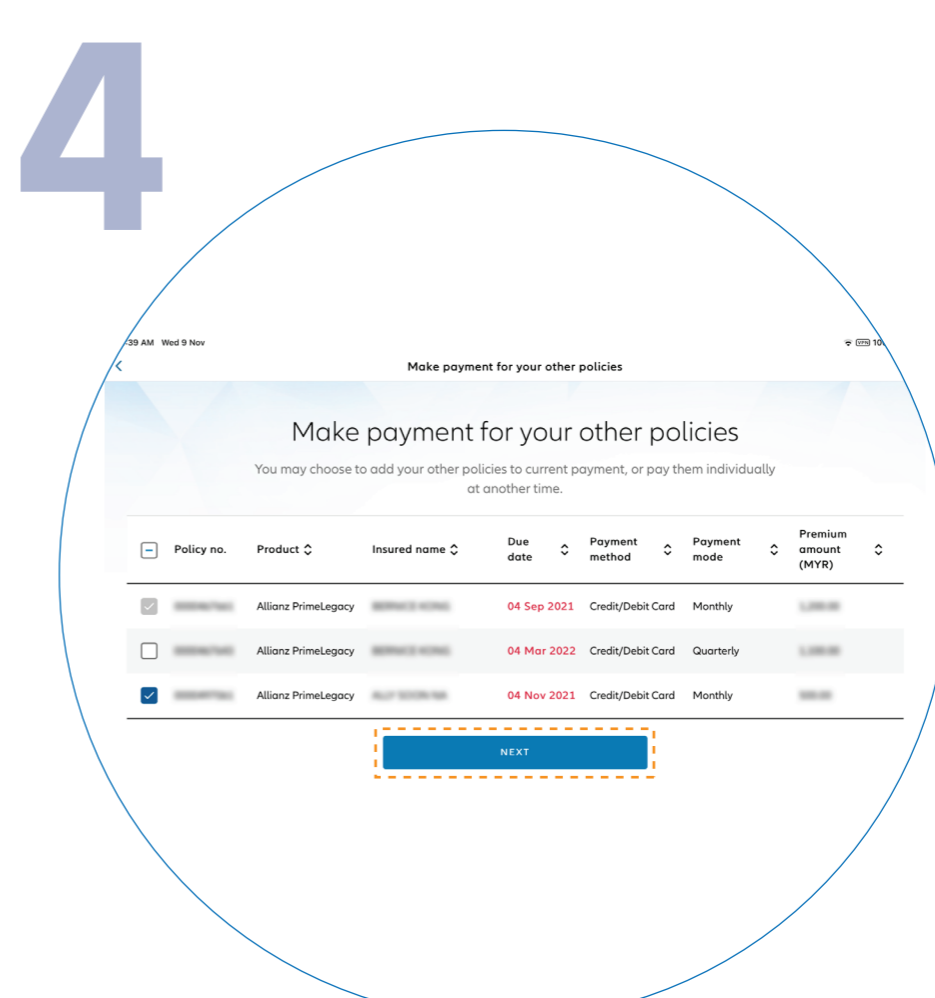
4

:39 AM Wed 9 Nov

VPN 10

Make payment for your other policies

Make payment for your other policies

You may choose to add your other policies to current payment, or pay them individually at another time.

| | Policy no. | Product | Insured name | Due date | Payment method | Payment mode | Premium amount (MYR) |
|---|---|---|---|---|---|---|---|
| | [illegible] | Allianz PrimeLegacy | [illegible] | 04 Sep 2021 | Credit/Debit Card | Monthly | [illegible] |
| | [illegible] | Allianz PrimeLegacy | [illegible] | 04 Mar 2022 | Credit/Debit Card | Quarterly | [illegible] |
| | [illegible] | Allianz PrimeLegacy | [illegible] | 04 Nov 2021 | Credit/Debit Card | Monthly | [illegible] |

NEXT